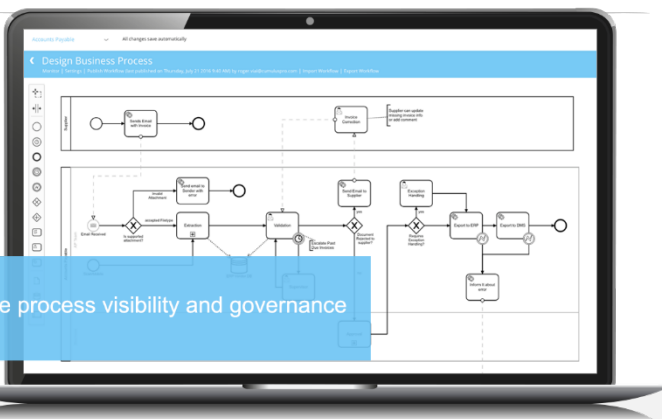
Accounts Payable

All changes save automatically

Design Business Process

Monitor | Settings | Publish Workflow (last published on Thursday, July 11 2019 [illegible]) | Import Workflow | Export Workflow

Supplier

Sends Email with Invoice

Invoice Correction

Supplier can update missing invoice info or add comment

Send email to Sender with error

Invalid Attachment

Send Email to Supplier

Exception Handling

Email Received

Is supported attachment?

accepted Filetype

Extraction

Validation

Enable Post Dat Modules

Document Rejected to supplier?

Exception Handling?

Export to ERP

Export to DMS

Inform IL about error

e process visibility and governance